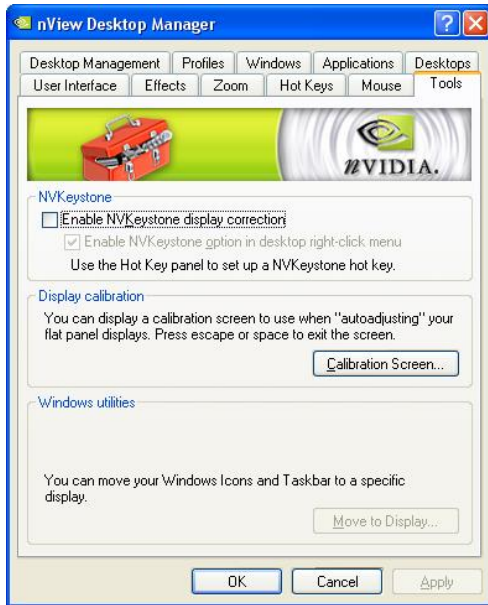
nView Desktop Manager

Desktop Management | Profiles | Windows | Applications | Desktops
User Interface | Effects | Zoom | Hot Keys | Mouse | Tools

nVIDIA.

NVKeystone
Enable NVKeystone display correction
Enable NVKeystone option in desktop right-click menu
Use the Hot Key panel to set up a NVKeystone hot key.

Display calibration
You can display a calibration screen to use when "autoadjusting" your flat panel displays. Press escape or space to exit the screen.
Calibration Screen...

Windows utilities
You can move your Windows Icons and Taskbar to a specific display.
Move to Display...

OK | Cancel | Apply